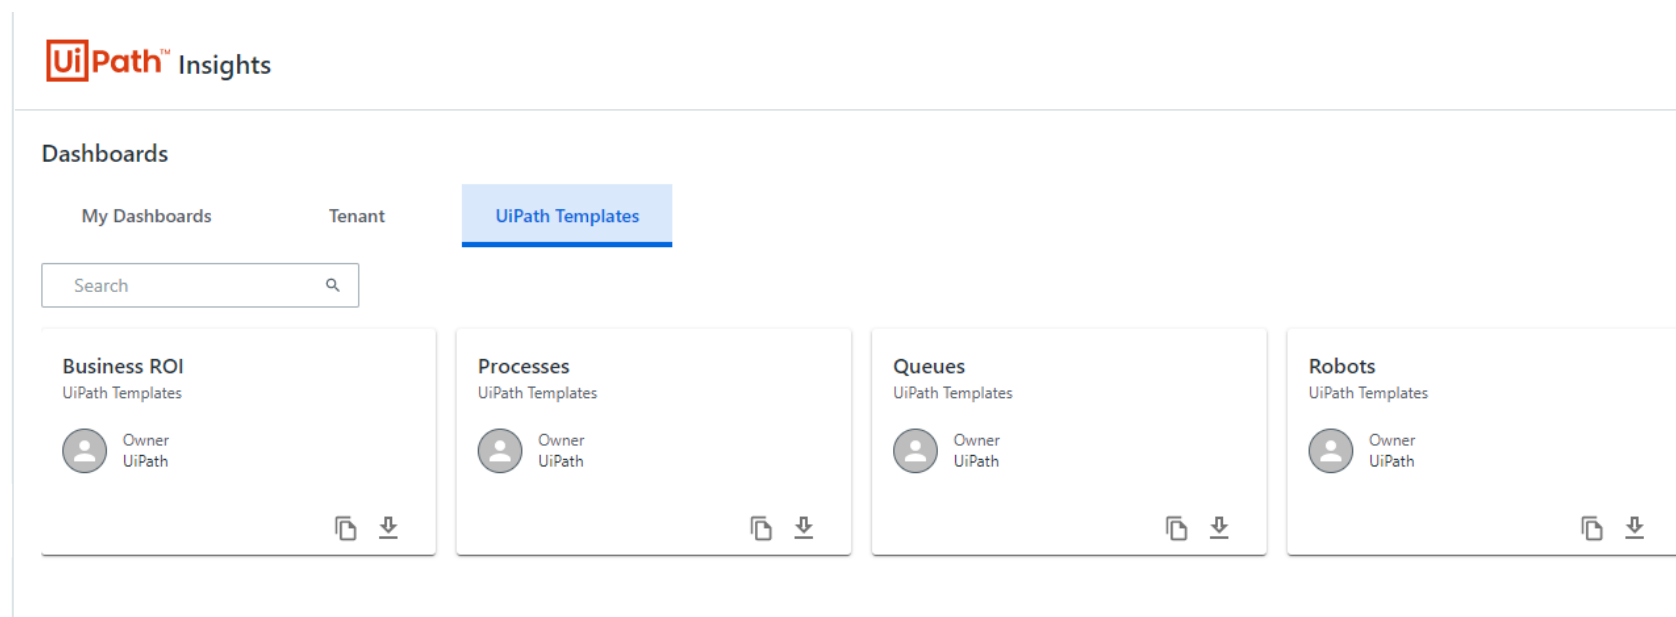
UiPath™ Insights

Dashboards

My Dashboards

Tenant

UiPath Templates

Search

Business ROI
UiPath Templates
Owner
UiPath

Processes
UiPath Templates
Owner
UiPath

Queues
UiPath Templates
Owner
UiPath

Robots
UiPath Templates
Owner
UiPath